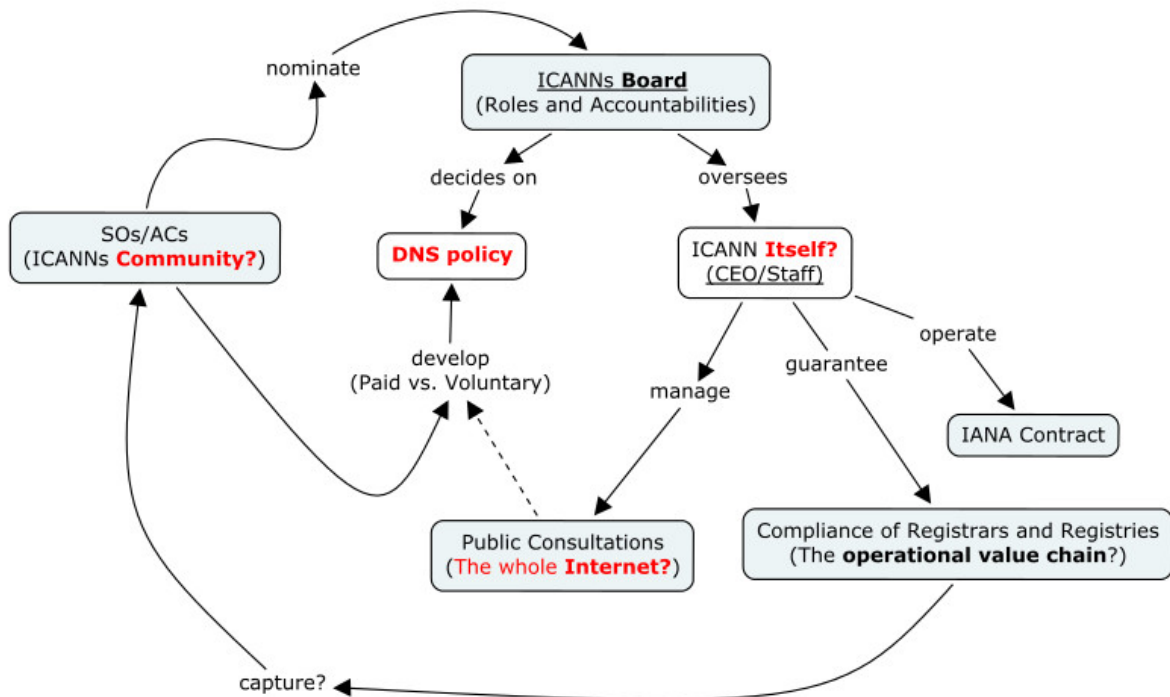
nominate

ICANNs **Board**
(Roles and Accountabilities)

decides on

oversees

SOs/ACs
(ICANNs **Community?**)

**DNS policy**

ICANN **Itself?**
(CEO/Staff)

operate

develop
(Paid vs. Voluntary)

manage

guarantee

IANA Contract

Public Consultations
(The whole **Internet?**)

Compliance of Registrars and Registries
(The **operational value chain**?)

capture?